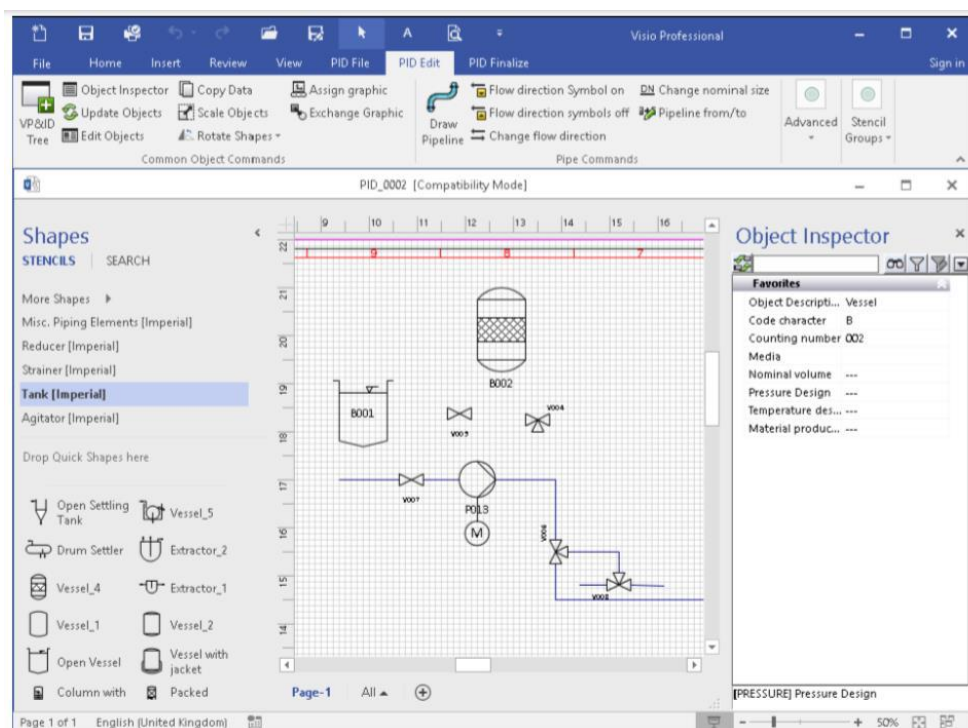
Visio Professional

File Home Insert Review View PID File PID Edit PID Finalize Sign in

VP&ID Tree
Object Inspector
Update Objects
Edit Objects
Copy Data
Scale Objects
Rotate Shapes
Assign graphic
Exchange Graphic
Common Object Commands
Draw Pipeline
Flow direction Symbol on
Flow direction symbols off
Change flow direction
DN Change nominal size
Pipeline from/to
Pipe Commands
Advanced
Stencil Groups

PID_0002 [Compatibility Mode]

Shapes
STENCILS SEARCH
More Shapes
Misc. Piping Elements [Imperial]
Reducer [Imperial]
Strainer [Imperial]
Tank [Imperial]
Agitator [Imperial]
Drop Quick Shapes here
Open Settling Tank
Vessel_5
Drum Settler
Extractor_2
Vessel_4
Extractor_1
Vessel_1
Vessel_2
Open Vessel
Vessel with jacket
Column with
Packed

9 10 11 12 13 14 15 16
22 21 20 19 18 17 16 15 14
9 8 7
B002
B001
V003
V004
V007
P013
M
V008
V002

Page-1 All

Object Inspector
Favorites
| | |
|---|---|
| Object Descripti... | Vessel |
| Code character | B |
| Counting number | 002 |
| Media | |
| Nominal volume | --- |
| Pressure Design | --- |
| Temperature des... | --- |
| Material produc... | --- |

[PRESSURE] Pressure Design

Page 1 of 1 English (United Kingdom) 50%